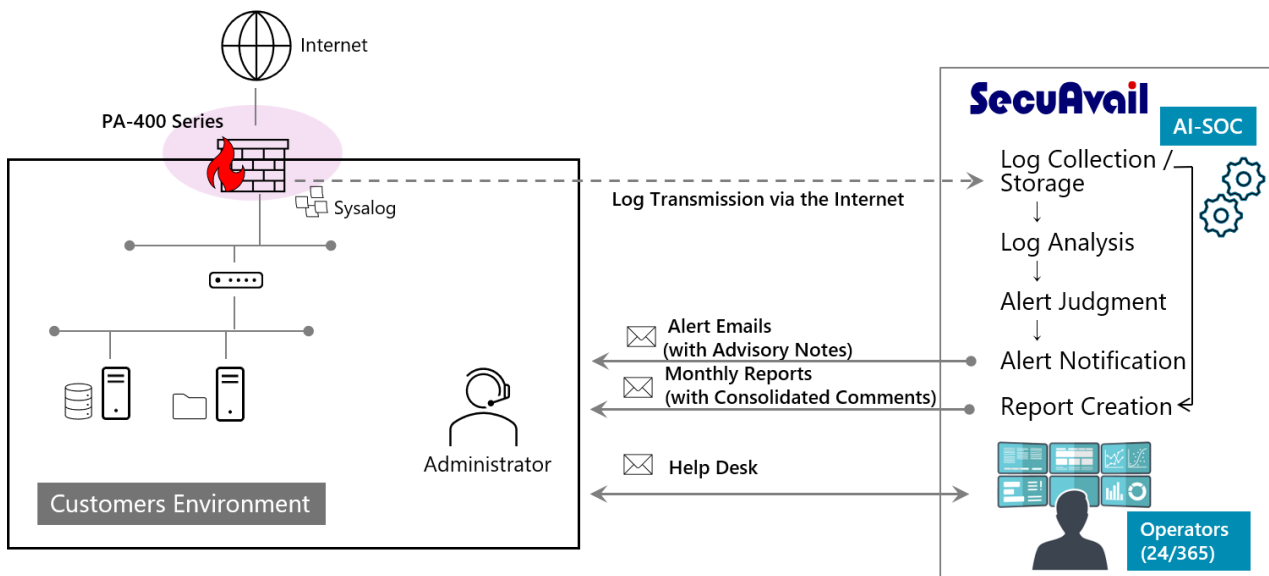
Internet

PA-400 Series

Sysalog

Log Transmission via the Internet

SecuAvail

AI-SOC

Log Collection / Storage
↓
Log Analysis
↓
Alert Judgment
↓
Alert Notification

Report Creation

Alert Emails (with Advisory Notes)

Monthly Reports (with Consolidated Comments)

Help Desk

Administrator

Customers Environment

Operators (24/365)